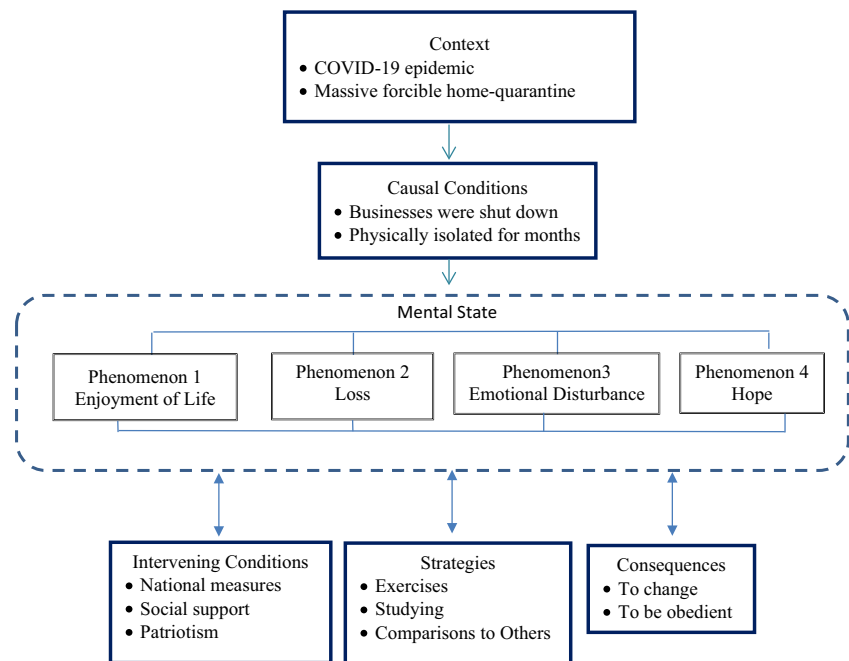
Context
• COVID-19 epidemic
• Massive forcible home-quarantine

Causal Conditions
• Businesses were shut down
• Physically isolated for months

Mental State

Phenomenon 1
Enjoyment of Life

Phenomenon 2
Loss

Phenomenon3
Emotional Disturbance

Phenomenon 4
Hope

Intervening Conditions
• National measures
• Social support
• Patriotism

Strategies
• Exercises
• Studying
• Comparisons to Others

Consequences
• To change
• To be obedient